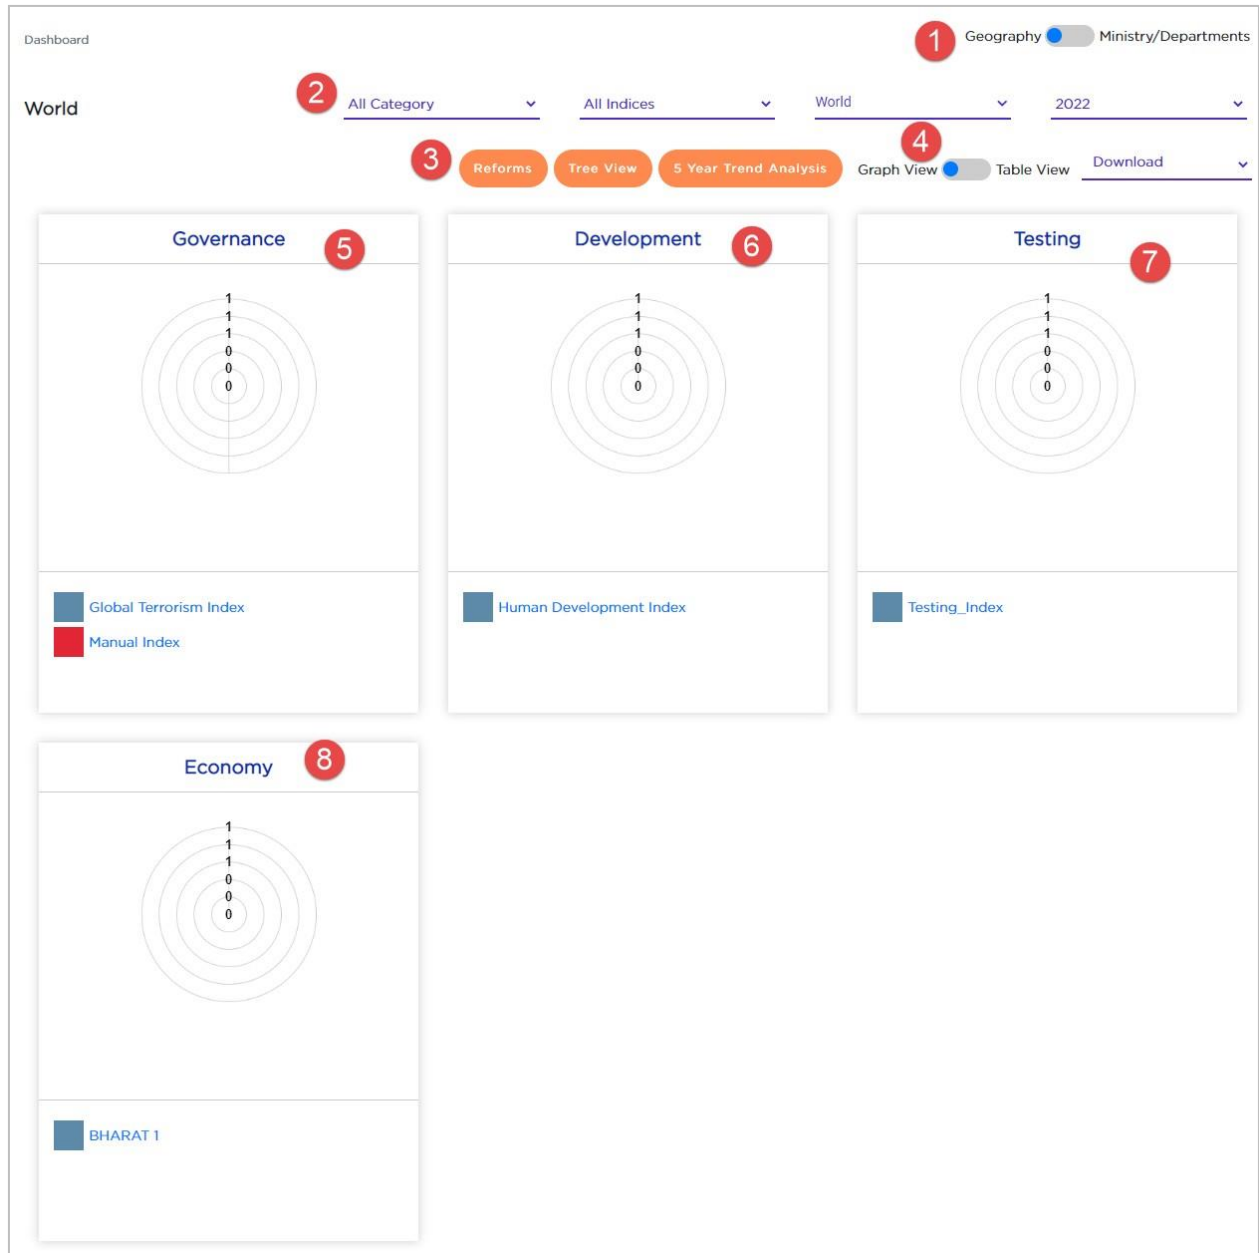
Dashboard

1 Geography Ministry/Departments

World

2 All Category All Indices World 2022

3 Reforms Tree View 5 Year Trend Analysis

4 Graph View Table View Download

Governance 5

1
1
1
0
0
0

Global Terrorism Index
Manual Index

Development 6

1
1
1
0
0
0

Human Development Index

Testing 7

1
1
1
0
0
0

Testing_Index

Economy 8

1
1
1
0
0
0

BHARAT 1